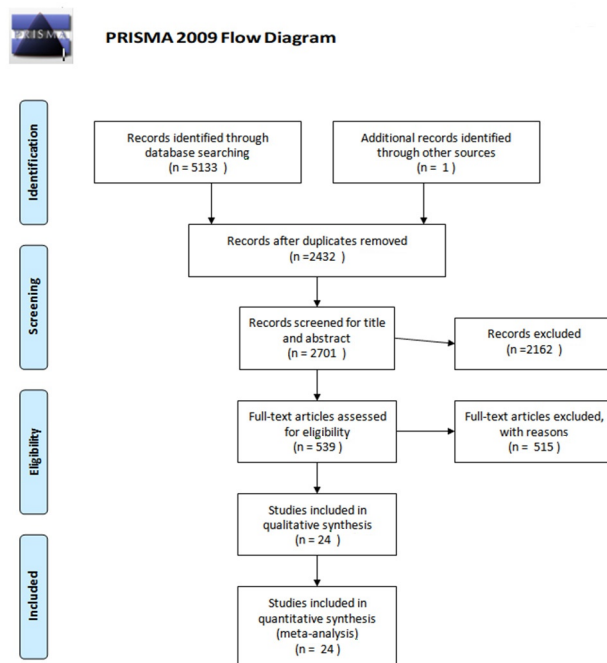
PRISMA

PRISMA 2009 Flow Diagram

Identification

Records identified through database searching (n = 5133 )

Additional records identified through other sources (n = 1 )

Records after duplicates removed (n =2432 )

Screening

Records screened for title and abstract (n = 2701 )

Records excluded (n =2162 )

Eligibility

Full-text articles assessed for eligibility (n = 539 )

Full-text articles excluded, with reasons (n = 515 )

Studies included in qualitative synthesis (n = 24 )

Included

Studies included in quantitative synthesis (meta-analysis) (n = 24 )